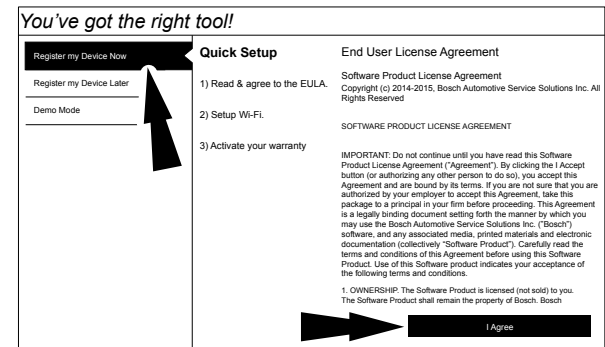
You've got the right tool!

Register my Device Now

Register my Device Later

Demo Mode

Quick Setup

1) Read & agree to the EULA.

2) Setup Wi-Fi.

3) Activate your warranty

End User License Agreement

Software Product License Agreement
Copyright (c) 2014-2015, Bosch Automotive Service Solutions Inc. All Rights Reserved

SOFTWARE PRODUCT LICENSE AGREEMENT

IMPORTANT: Do not continue until you have read this Software Product License Agreement ("Agreement"). By clicking the I Accept button (or authorizing any other person to do so), you accept this Agreement and are bound by its terms. If you are not sure that you are authorized by your employer to accept this Agreement, take this package to a principal in your firm before proceeding. This Agreement is a legally binding document setting forth the manner by which you may use the Bosch Automotive Service Solutions Inc. ("Bosch") software, and any associated media, printed materials and electronic documentation (collectively "Software Product"). Carefully read the terms and conditions of this Agreement before using this Software Product. Use of this Software product indicates your acceptance of the following terms and conditions.

1. OWNERSHIP. The Software Product is licensed (not sold) to you. The Software Product shall remain the property of Bosch. Bosch

I Agree